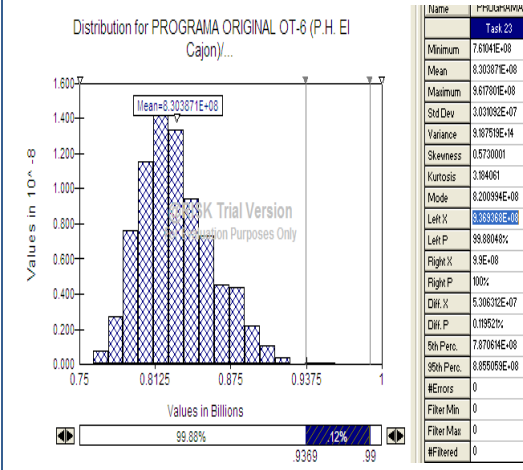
Distribution for PROGRAMA ORIGINAL OT-6 (P.H. El Cajon)/...

Mean=8,303871E+08

1.600
1.400
1.200
1.000
0.800
0.600
0.400
0.200
0.000

Values in 10^ -8

@RISK Trial Version
For Evaluation Purposes Only

0.75 0.8125 0.875 0.9375 1

Values in Billions

99.88% .12%
.9369 .99

| Name | PROGRAMA |
|---|---|
| | Task 23 |
| Minimum | 7.61041E+08 |
| Mean | 8.303871E+08 |
| Maximum | 9.617801E+08 |
| Std Dev | 3.031092E+07 |
| Variance | 9.187519E+14 |
| Skewness | 0.5730001 |
| Kurtosis | 3.184061 |
| Mode | 8.200994E+08 |
| Left X | 9.369368E+08 |
| Left P | 99.88048% |
| Right X | 9.9E+08 |
| Right P | 100% |
| Diff. X | 5.306312E+07 |
| Diff. P | 0.11952% |
| 5th Perc. | 7.870614E+08 |
| 95th Perc. | 8.855059E+08 |
| #Errors | 0 |
| Filter Min | 0 |
| Filter Max | 0 |
| #Filtered | 0 |